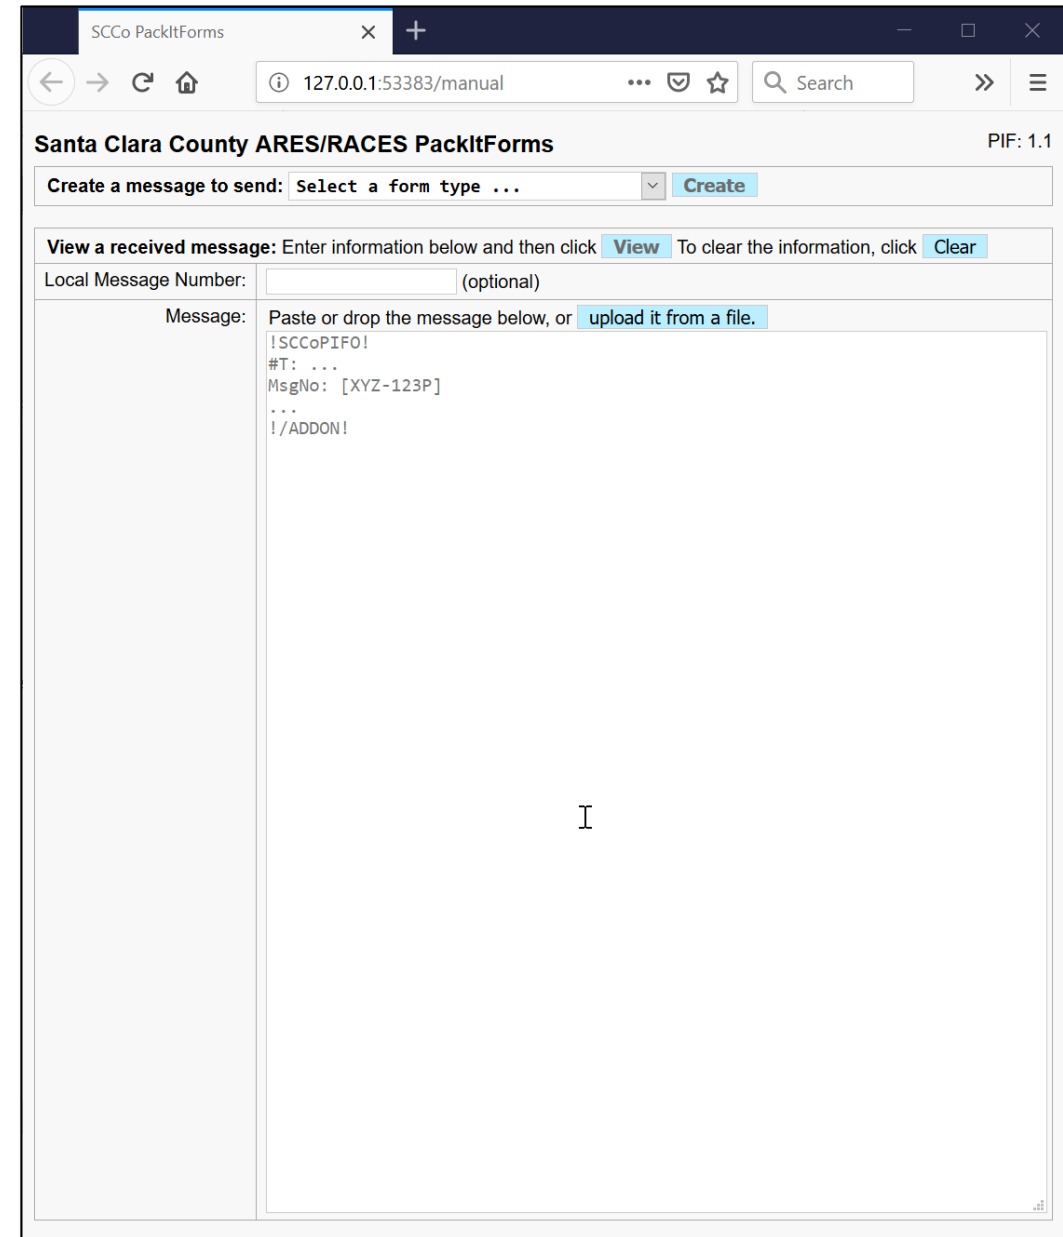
SCCo PackItForms

127.0.0.1:53383/manual

Search

Santa Clara County ARES/RACES PackItForms

PIF: 1.1

Create a message to send: Select a form type ... Create

View a received message: Enter information below and then click View To clear the information, click Clear

Local Message Number: (optional)

Message: Paste or drop the message below, or upload it from a file.

!SCCoPIFO!
#T: ...
MsgNo: [XYZ-123P]
...
!/ADDON!